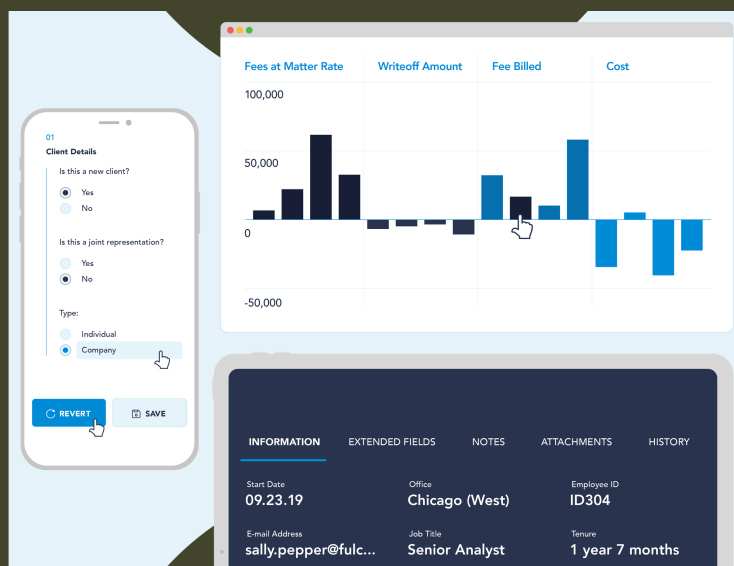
Fees at Matter Rate
Writeoff Amount
Fee Billed
Cost

100,000
50,000
0
-50,000

01
Client Details

Is this a new client?
Yes
No

Is this a joint representation?
Yes
No

Type:
Individual
Company

REVERT
SAVE

INFORMATION
EXTENDED FIELDS
NOTES
ATTACHMENTS
HISTORY

Start Date
09.23.19
Office
Chicago (West)
Employee ID
ID304

E-mail Address
sally.pepper@fulc...
Job Title
Senior Analyst
Tenure
1 year 7 months